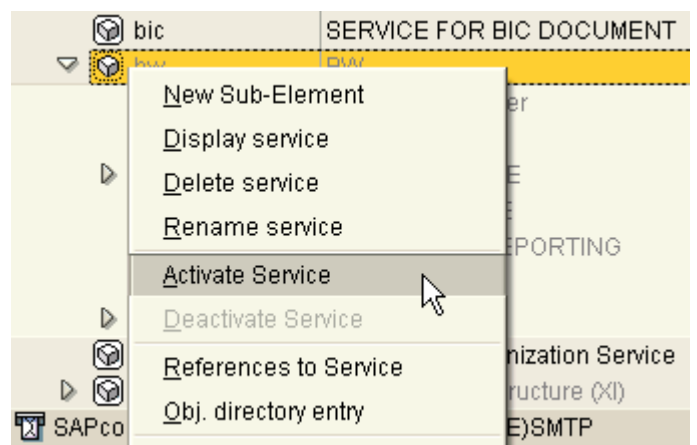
bic SERVICE FOR BIC DOCUMENT

bw BW

New Sub-Element
Display service
Delete service
Rename service
Activate Service
Deactivate Service
References to Service
Obj. directory entry

er
E
E
EPORTING

nization Service
ructure (XI)

SAPco E)SMTP